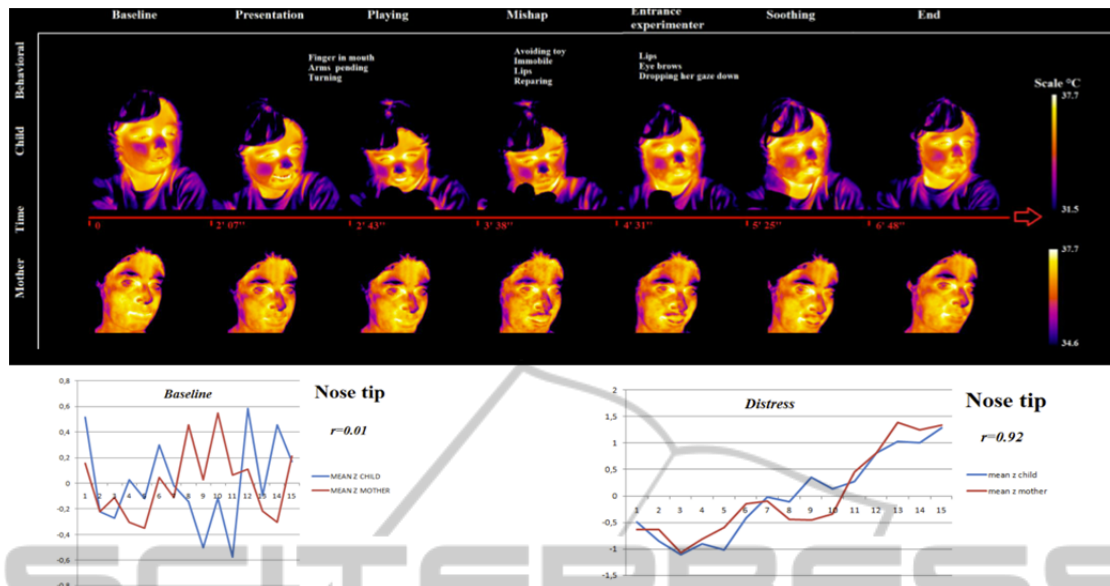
Baseline Presentation Playing Mishap Entrance experimenter Soothing End

Behavioral

Finger in mouth
Arms pending
Turning

Avoiding toy
Immobile
Lips
Reparing

Lips
Eye brows
Dropping her gaze down

Child

Scale °C
37.7
31.5

Time
0
2' 07''
2' 43''
3' 38''
4' 31''
5' 25''
6' 48''

Mother
37.7
34.6

Baseline
0,8
0,6
0,4
0,2
0
-0,2
-0,4
-0,6
-0,8
1 2 3 4 5 6 7 8 9 10 11 12 13 14 15
MEAN Z CHILD
MEAN Z MOTHER

Nose tip
r=0.01

Distress
2
1,5
1
0,5
0
-0,5
-1
-1,5
1 2 3 4 5 6 7 8 9 10 11 12 13 14 15
mean z child
mean z mother

Nose tip
r=0.92